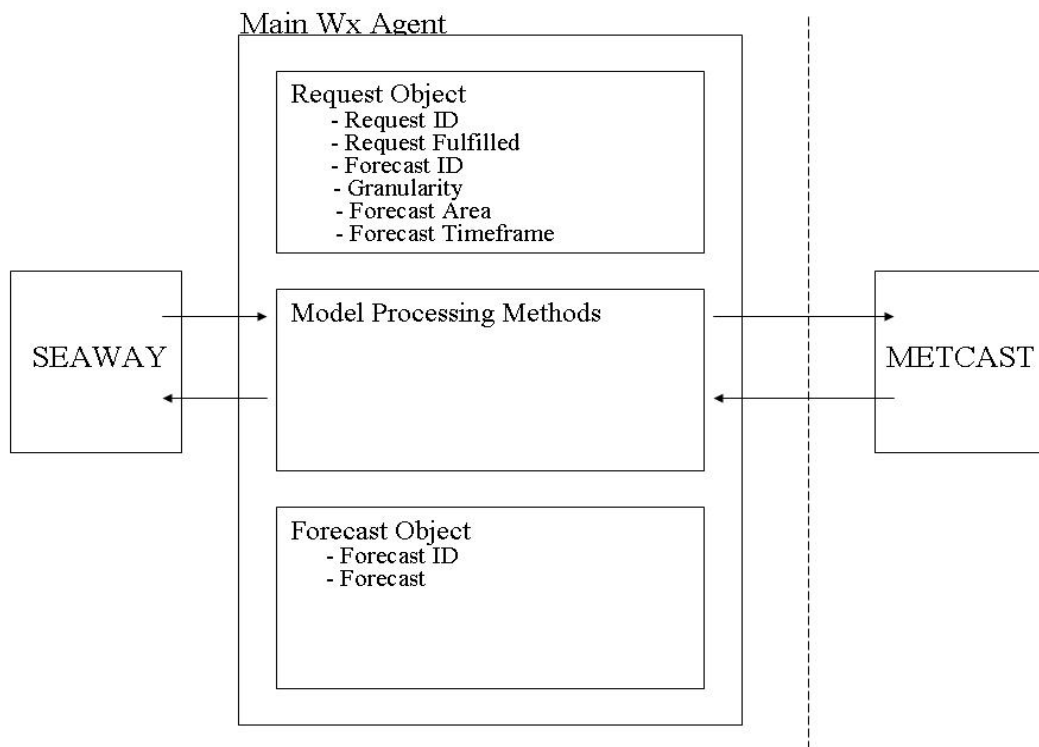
Main Wx Agent

Request Object
- Request ID
- Request Fulfilled
- Forecast ID
- Granularity
- Forecast Area
- Forecast Timeframe

SEAWAY

Model Processing Methods

METCAST

Forecast Object
- Forecast ID
- Forecast